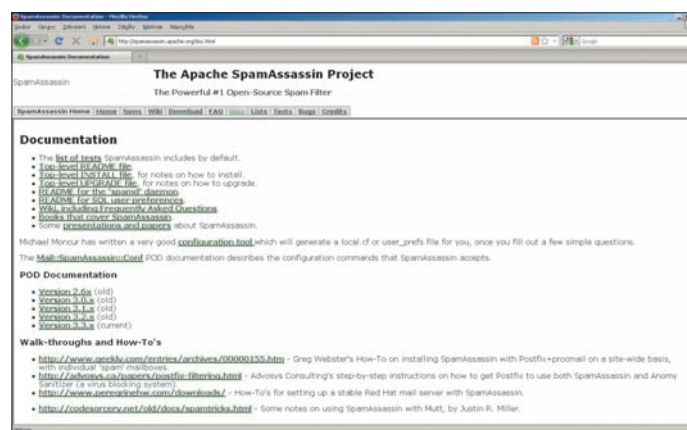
SpamAssassin

The Apache SpamAssassin Project

The Powerful #1 Open-Source Spam Filter

SpamAssassin Home | Home | News | Wiki | Download | FAQ | Docs | Lists | Tests | Bugs | Credits

Documentation

- The list of tests SpamAssassin includes by default.
- Top-level README file.
- Top-level INSTALL file, for notes on how to install.
- Top-level UPGRADE file, for notes on how to upgrade.
- README for the "spamd" daemon.
- README for SQL user preferences.
- Wiki, including Frequently Asked Questions
- Books that cover SpamAssassin
- Some presentations and papers about SpamAssassin.

Michael Moncur has written a very good configuration tool which will generate a local.cf or user_prefs file for you, once you fill out a few simple questions.

The Mail::SpamAssassin::Conf POD documentation describes the configuration commands that SpamAssassin accepts.

POD Documentation

- Version 2.6x (old)
- Version 3.0.x (old)
- Version 3.1.x (old)
- Version 3.2.x (old)
- Version 3.3.x (current)

Walk-throughs and How-To's

- http://www.geekly.com/entries/archives/00000155.htm - Greg Webster's How-To on installing SpamAssassin with Postfix+procmail on a site-wide basis, with individual 'spam' mailboxes.
- http://advosys.ca/papers/postfix-filtering.html - Advosys Consulting's step-by-step instructions on how to get Postfix to use both SpamAssassin and Anomy Sanitizer (a virus blocking system).
- http://www.peregrinehw.com/downloads/ - How-To's for setting up a stable Red Hat mail server with SpamAssassin.
- http://codesorcery.net/old/docs/spamtricks.html - Some notes on using SpamAssassin with Mutt, by Justin R. Miller.